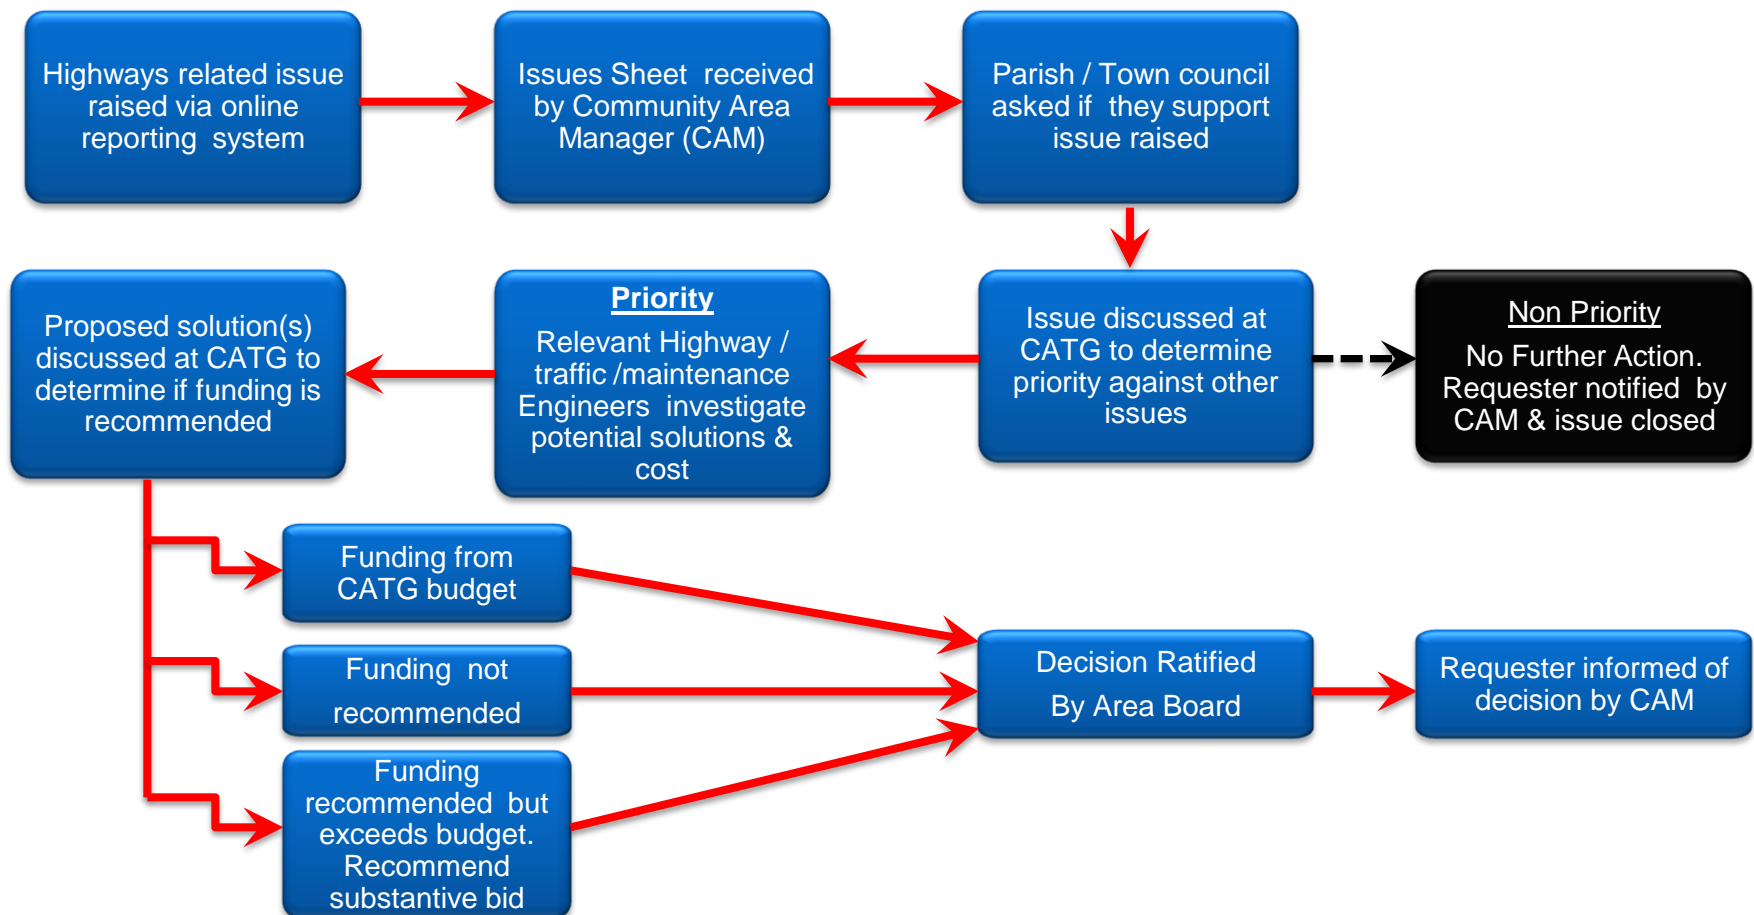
Highways related issue raised via online reporting system

Issues Sheet received by Community Area Manager (CAM)

Parish / Town council asked if they support issue raised

Issue discussed at CATG to determine priority against other issues

Non Priority
No Further Action. Requester notified by CAM & issue closed

Priority
Relevant Highway / traffic /maintenance Engineers investigate potential solutions & cost

Proposed solution(s) discussed at CATG to determine if funding is recommended

Funding from CATG budget

Funding not recommended

Funding recommended but exceeds budget. Recommend substantive bid

Decision Ratified By Area Board

Requester informed of decision by CAM